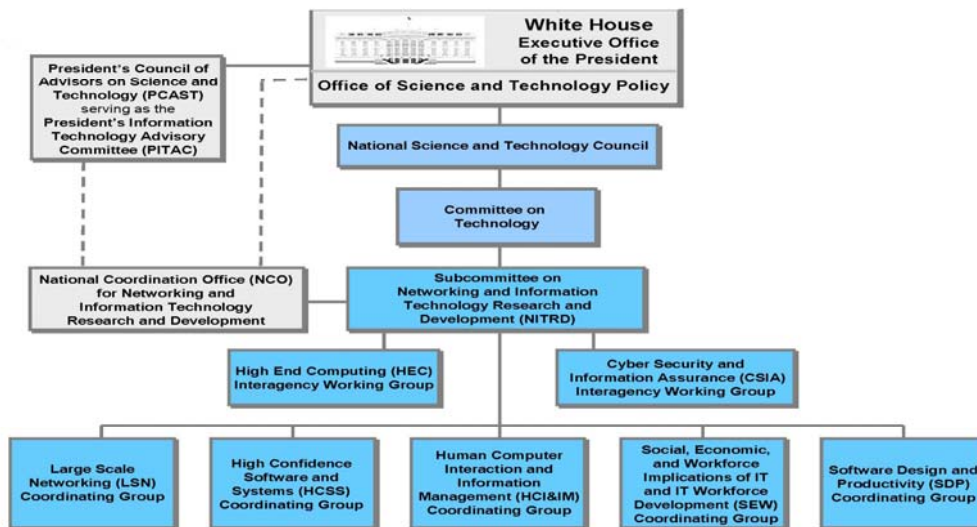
White House
Executive Office of the President

Office of Science and Technology Policy

President's Council of Advisors on Science and Technology (PCAST) serving as the President's Information Technology Advisory Committee (PITAC)

National Science and Technology Council

Committee on Technology

National Coordination Office (NCO) for Networking and Information Technology Research and Development

Subcommittee on Networking and Information Technology Research and Development (NITRD)

High End Computing (HEC) Interagency Working Group

Cyber Security and Information Assurance (CSIA) Interagency Working Group

Large Scale Networking (LSN) Coordinating Group

High Confidence Software and Systems (HCSS) Coordinating Group

Human Computer Interaction and Information Management (HCI&IM) Coordinating Group

Social, Economic, and Workforce Implications of IT and IT Workforce Development (SEW) Coordinating Group

Software Design and Productivity (SDP) Coordinating Group